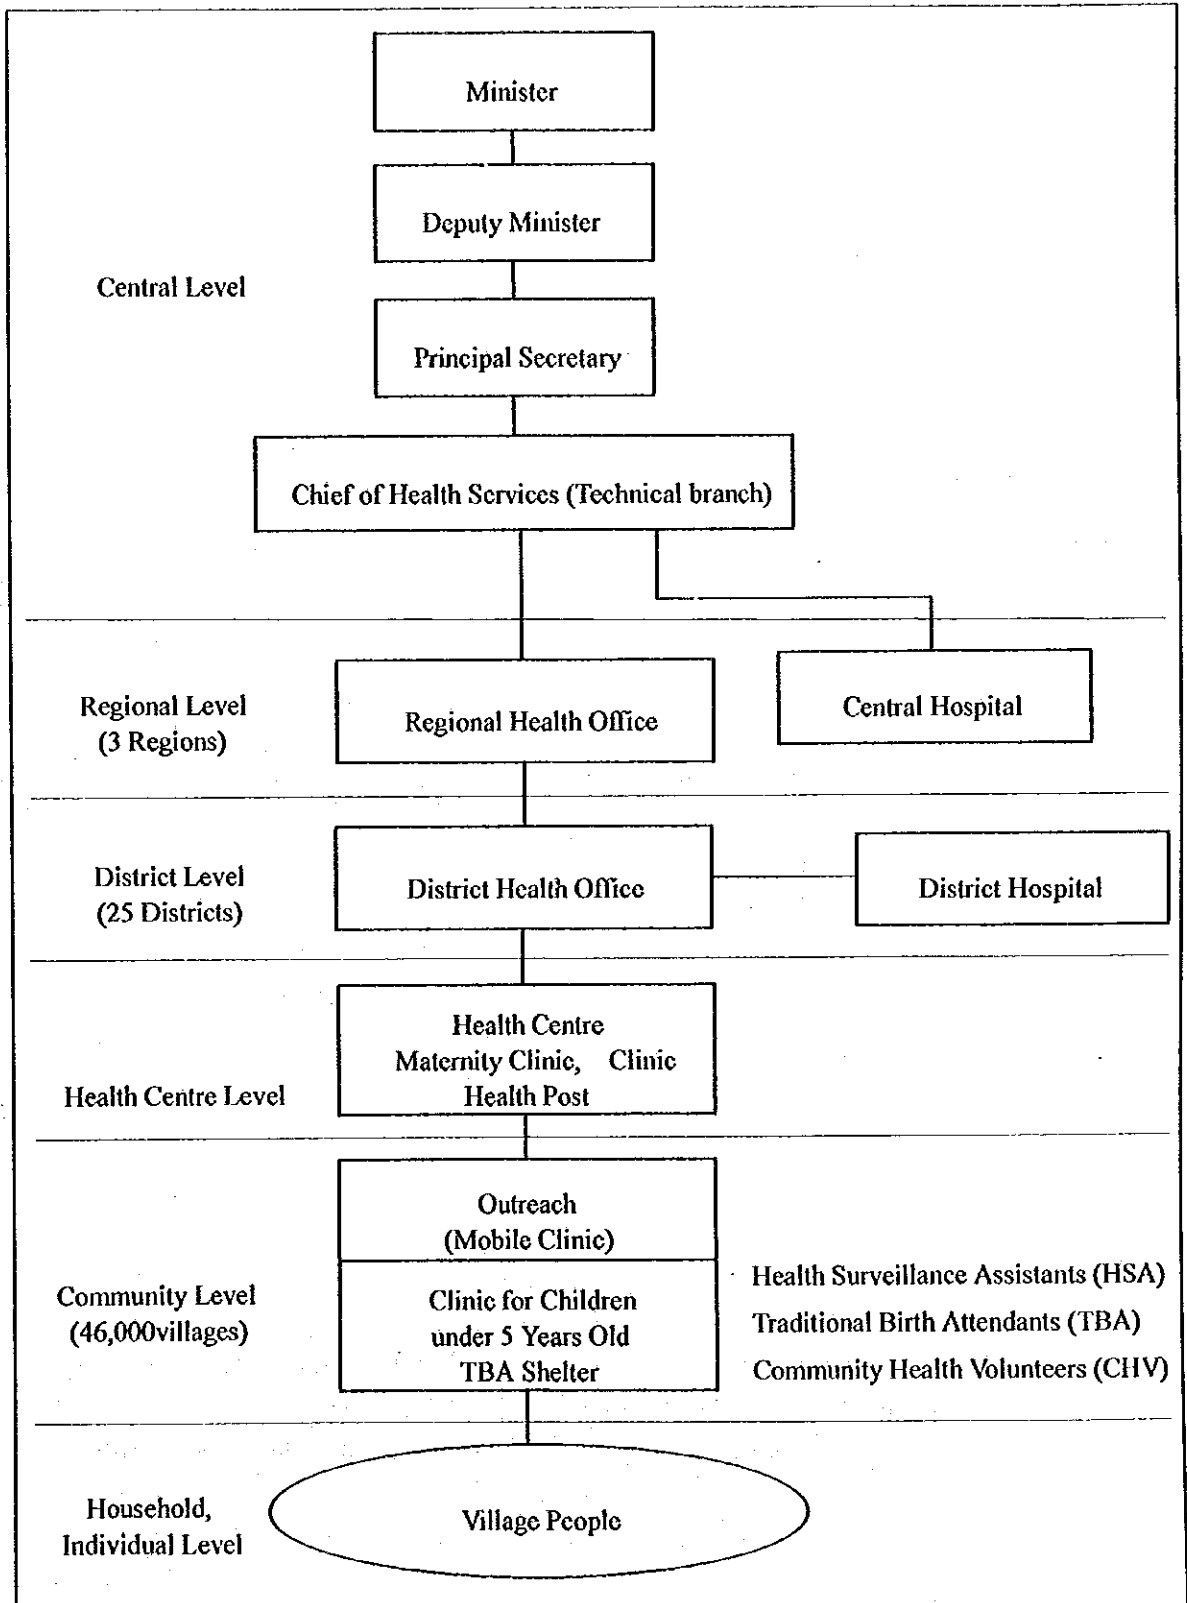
Minister

Deputy Minister

Central Level

Principal Secretary

Chief of Health Services (Technical branch)

Regional Level
(3 Regions)

Regional Health Office

Central Hospital

District Level
(25 Districts)

District Health Office

District Hospital

Health Centre
Maternity Clinic, Clinic
Health Post

Health Centre Level

Outreach
(Mobile Clinic)

Community Level
(46,000villages)

Clinic for Children
under 5 Years Old
TBA Shelter

Health Surveillance Assistants (HSA)
Traditional Birth Attendants (TBA)
Community Health Volunteers (CHV)

Household,
Individual Level

Village People